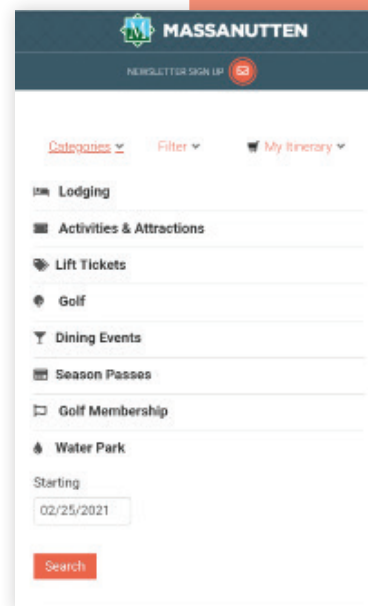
M MASSANUTTEN

NEWSLETTER SIGN UP

Categories Filter My Itinerary

Lodging

Activities & Attractions

Lift Tickets

Golf

Dining Events

Season Passes

Golf Membership

Water Park

Starting

02/25/2021

Search